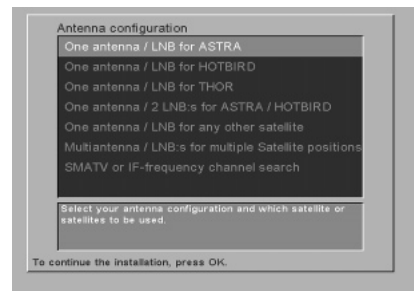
Antenna configuration

One antenna / LNB for ASTRA

One antenna / LNB for HOTBIRD

One antenna / LNB for THOR

One antenna / 2 LNB:s for ASTRA / HOTBIRD

One antenna / LNB for any other satellite

Multiantenna / LNB:s for multiple Satellite positions

SMATV or IF-frequency channel search

Select your antenna configuration and which satellite or satellites to be used.

To continue the installation, press OK.